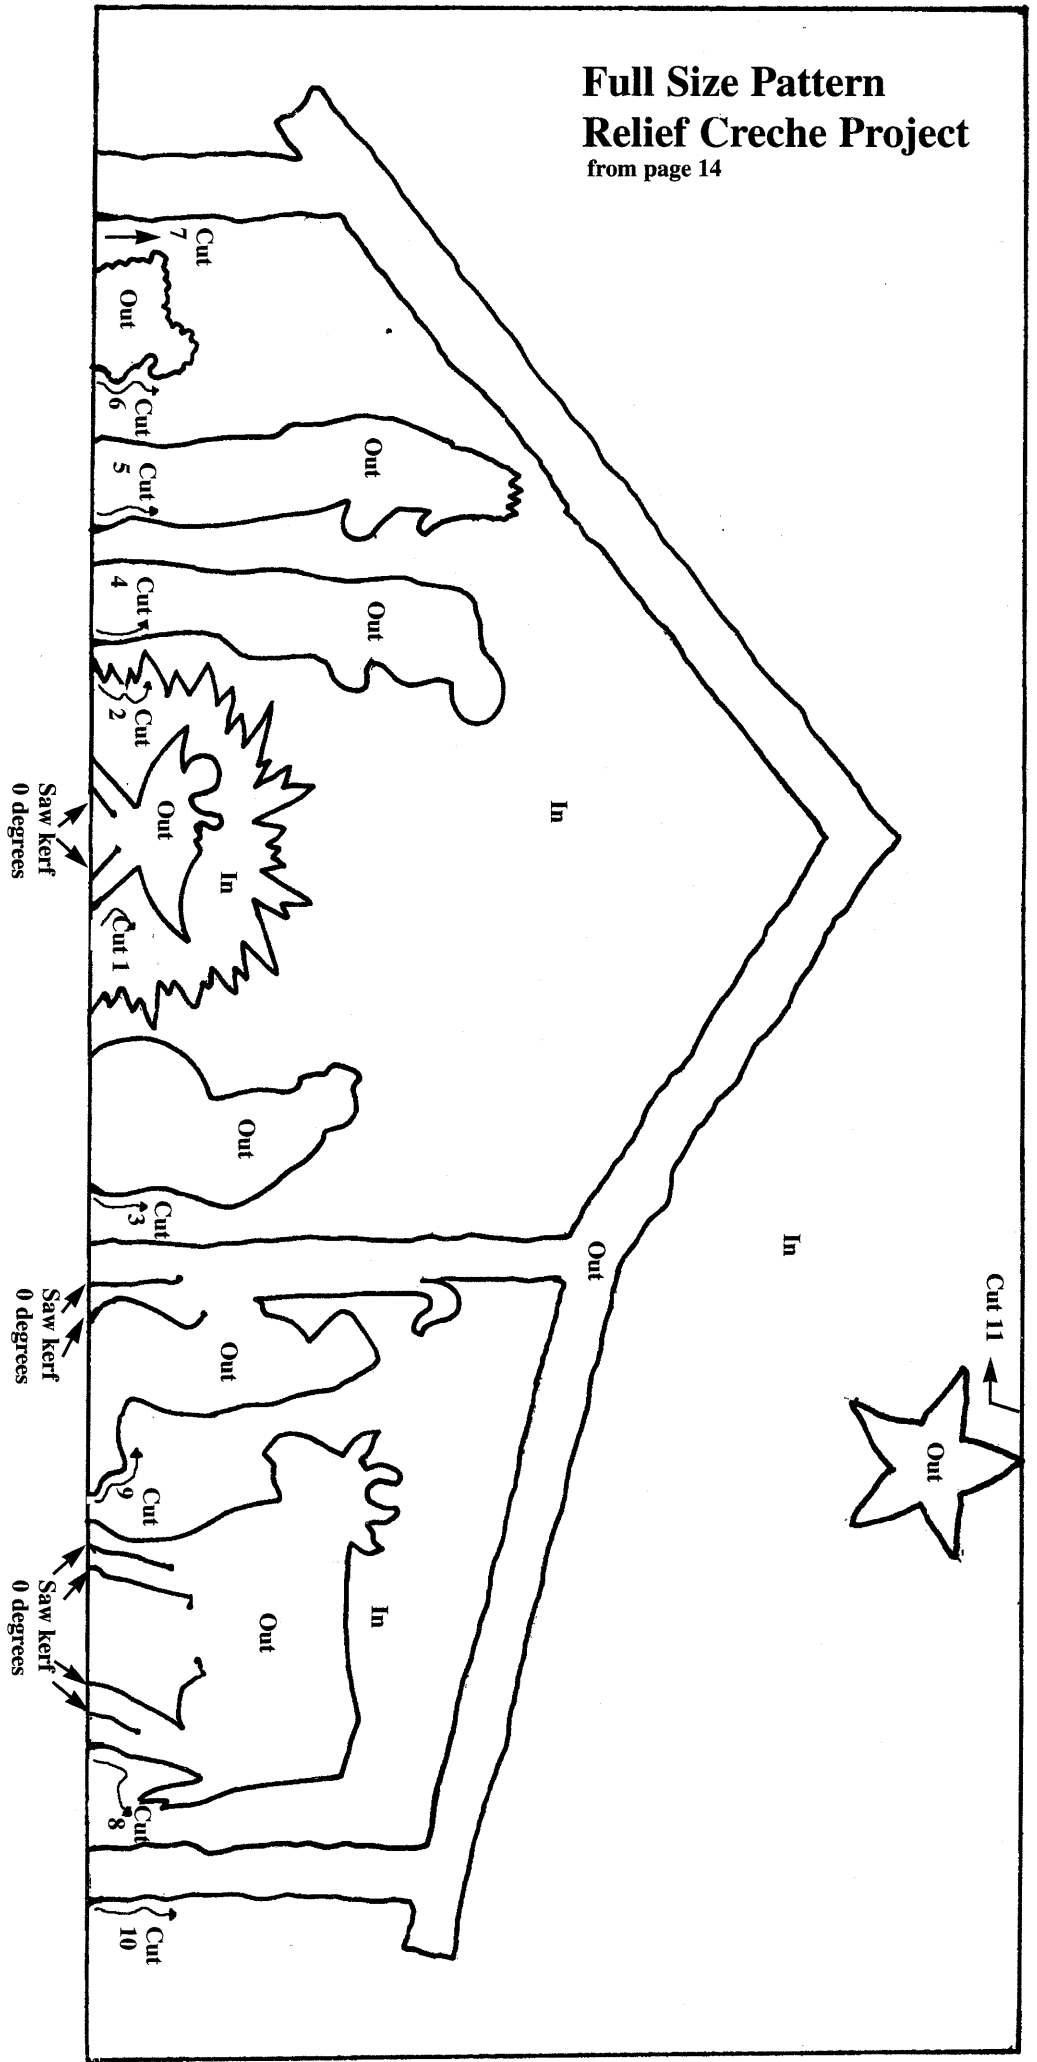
Full Size Pattern
Relief Creche Project
from page 14

Cut 7
Out
Cut 6
Out
Cut 5
Out
Cut 4
Cut 2
Saw kerf 0 degrees
Out
In
Cut 1
In
Out
Cut 3
Out
In
Saw kerf 0 degrees
Out
Cut 9
Cut 11
Out
Saw kerf 0 degrees
Out
In
Saw kerf 0 degrees
Cut 8
Cut 10